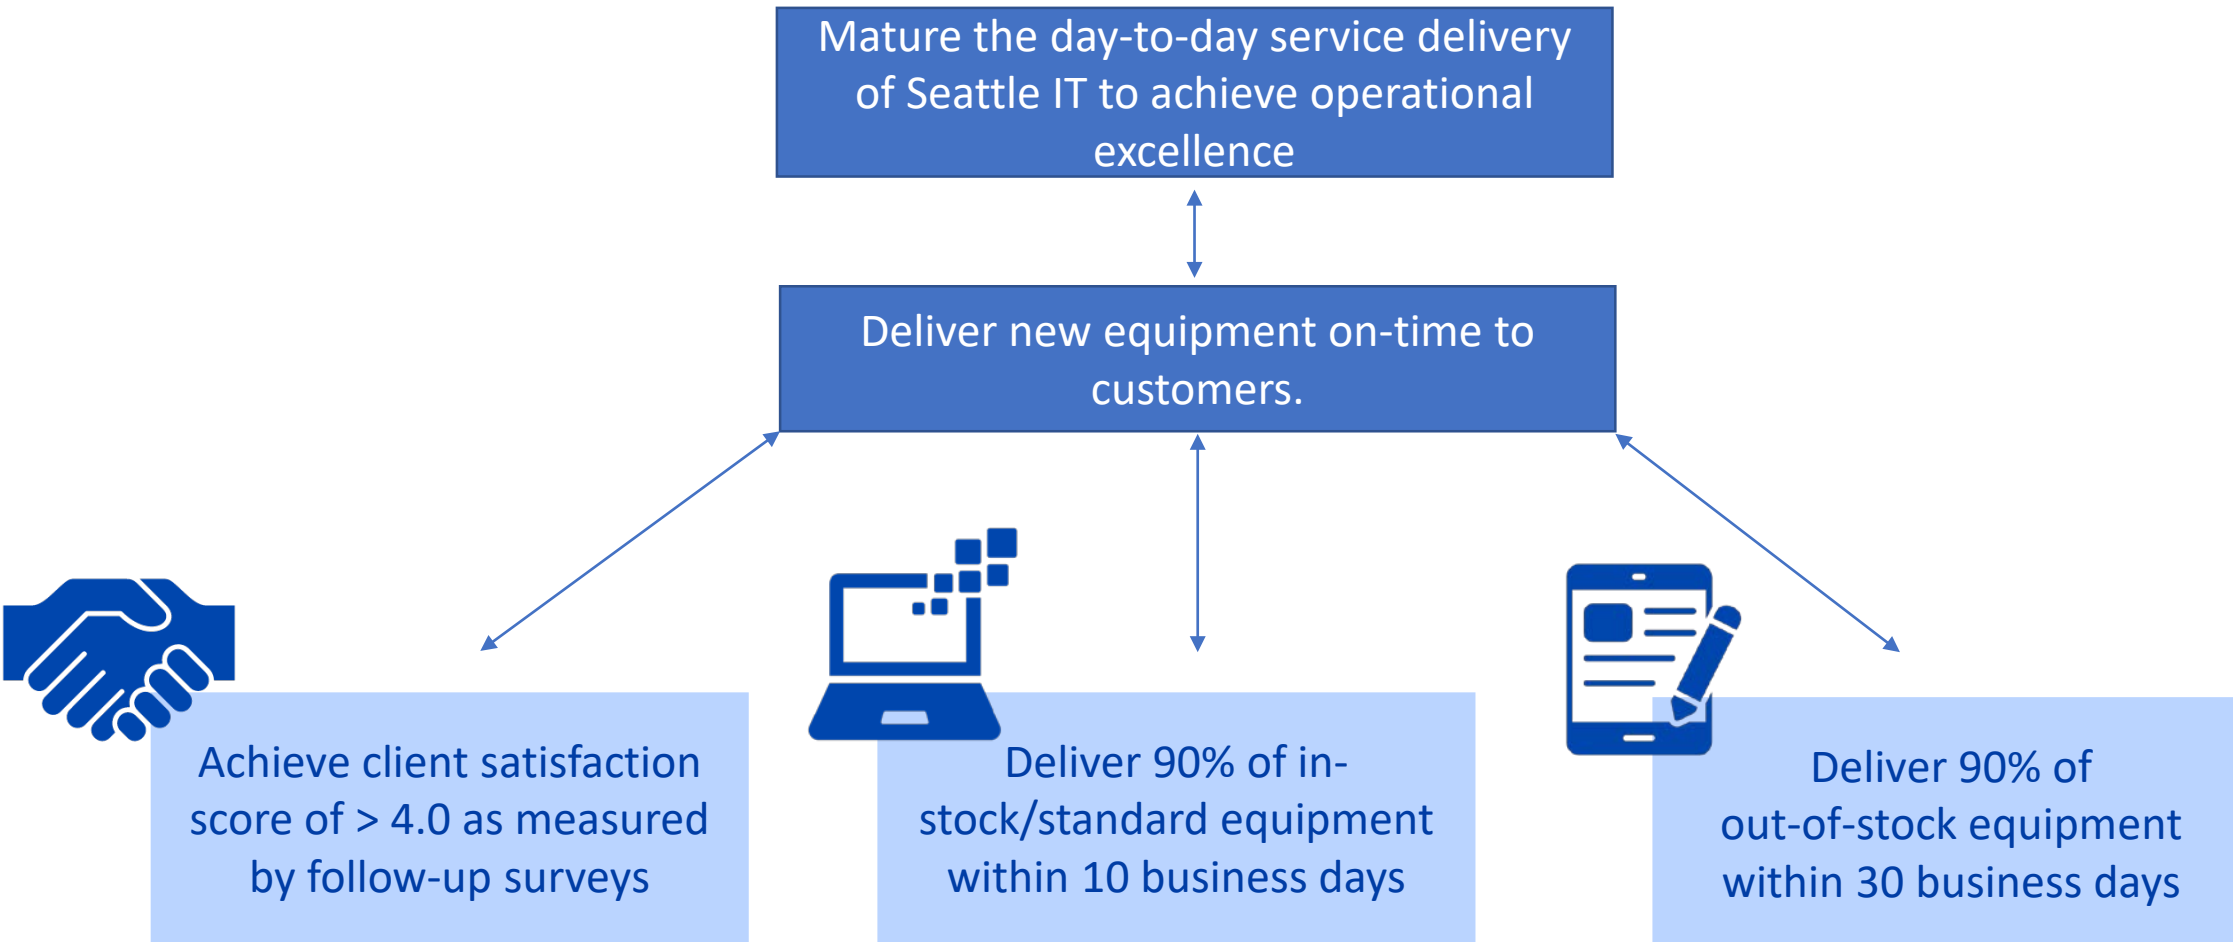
Mature the day-to-day service delivery of Seattle IT to achieve operational excellence

Deliver new equipment on-time to customers.

Achieve client satisfaction score of > 4.0 as measured by follow-up surveys

Deliver 90% of in-stock/standard equipment within 10 business days

Deliver 90% of out-of-stock equipment within 30 business days